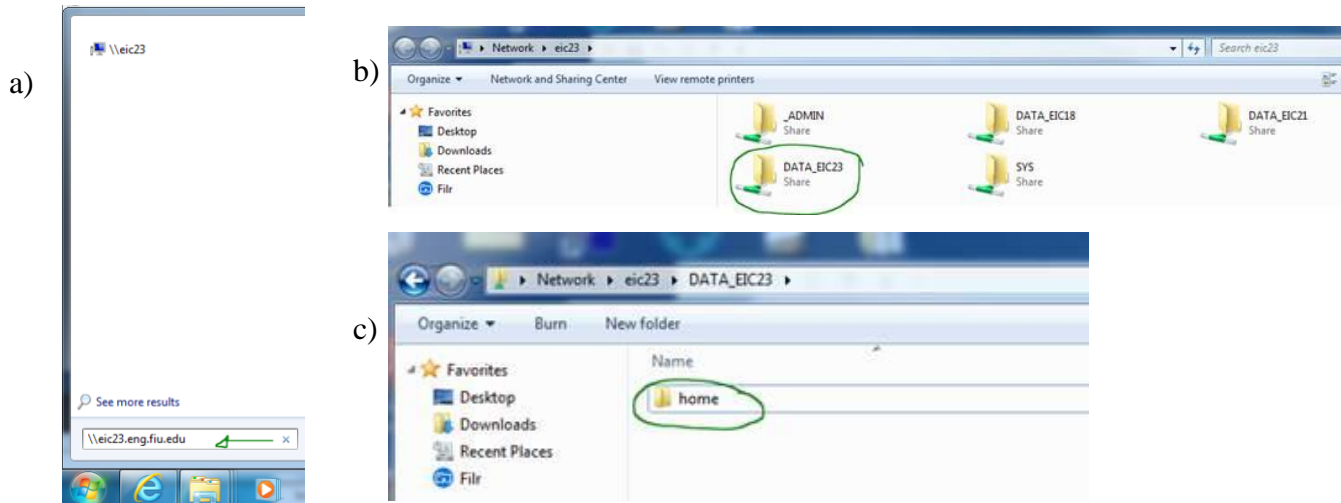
a)

\\eic23

See more results

\\eic23.eng.fiu.edu

b)

Network ▸ eic23 ▸

Search eic23

Organize ▾ Network and Sharing Center View remote printers

Favorites
Desktop
Downloads
Recent Places
Filr

_ADMIN
Share

DATA_EIC18
Share

DATA_EIC21
Share

DATA_EIC23
Share

SYS
Share

c)

Network ▸ eic23 ▸ DATA_EIC23 ▸

Organize ▾ Burn New folder

Favorites
Desktop
Downloads
Recent Places
Filr

Name

home